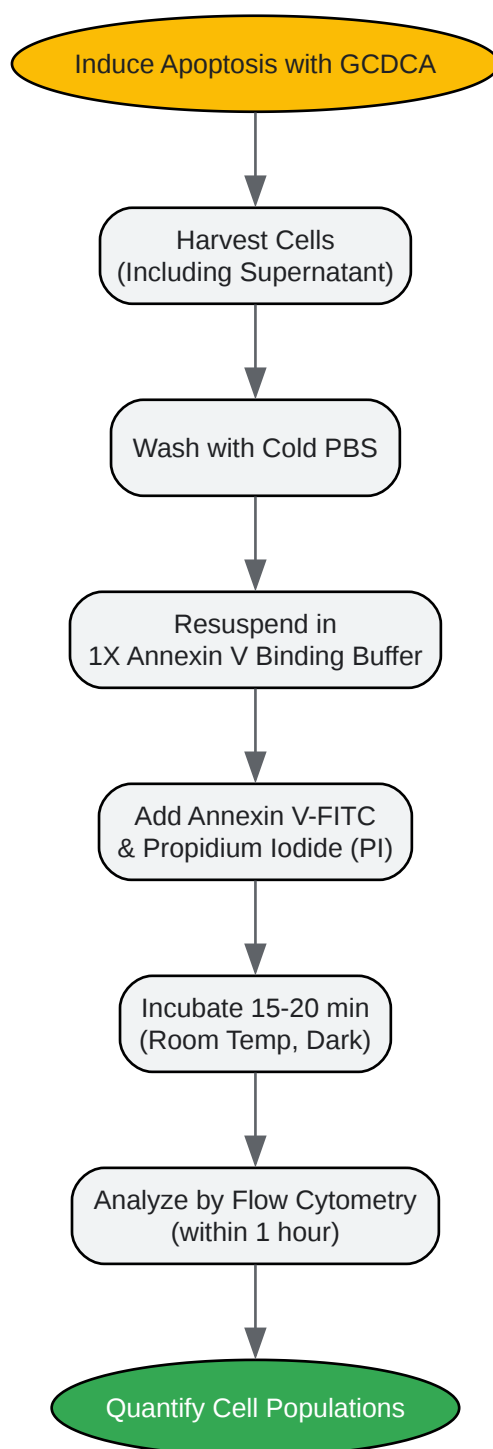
Induce Apoptosis with GCDCA

Harvest Cells
(Including Supernatant)

Wash with Cold PBS

Resuspend in
1X Annexin V Binding Buffer

Add Annexin V-FITC
& Propidium Iodide (PI)

Incubate 15-20 min
(Room Temp, Dark)

Analyze by Flow Cytometry
(within 1 hour)

Quantify Cell Populations